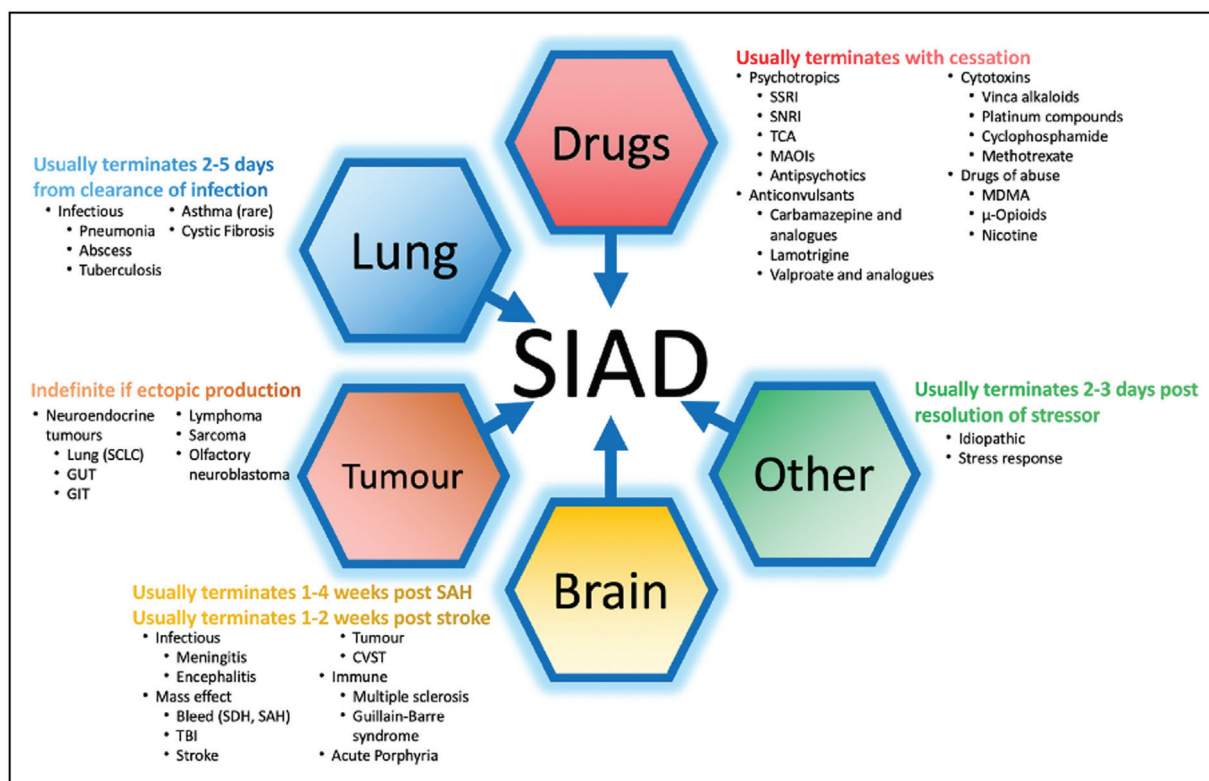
Usually terminates with cessation
- Psychotropics
  - SSRI
  - SNRI
  - TCA
  - MAOIs
  - Antipsychotics
- Anticonvulsants
  - Carbamazepine and analogues
  - Lamotrigine
  - Valproate and analogues
- Cytotoxins
  - Vinca alkaloids
  - Platinum compounds
  - Cyclophosphamide
  - Methotrexate
- Drugs of abuse
  - MDMA
  - μ-Opioids
  - Nicotine

Drugs

Usually terminates 2-5 days from clearance of infection
- Infectious
  - Pneumonia
  - Abscess
  - Tuberculosis
- Asthma (rare)
- Cystic Fibrosis

Lung

SIAD

Indefinite if ectopic production
- Neuroendocrine tumours
  - Lung (SCLC)
  - GUT
  - GIT
- Lymphoma
- Sarcoma
- Olfactory neuroblastoma

Tumour

Usually terminates 2-3 days post resolution of stressor
- Idiopathic
- Stress response

Other

Brain

Usually terminates 1-4 weeks post SAH
Usually terminates 1-2 weeks post stroke
- Infectious
  - Meningitis
  - Encephalitis
- Mass effect
  - Bleed (SDH, SAH)
  - TBI
  - Stroke
- Tumour
- CVST
- Immune
  - Multiple sclerosis
  - Guillain-Barre syndrome
- Acute Porphyria